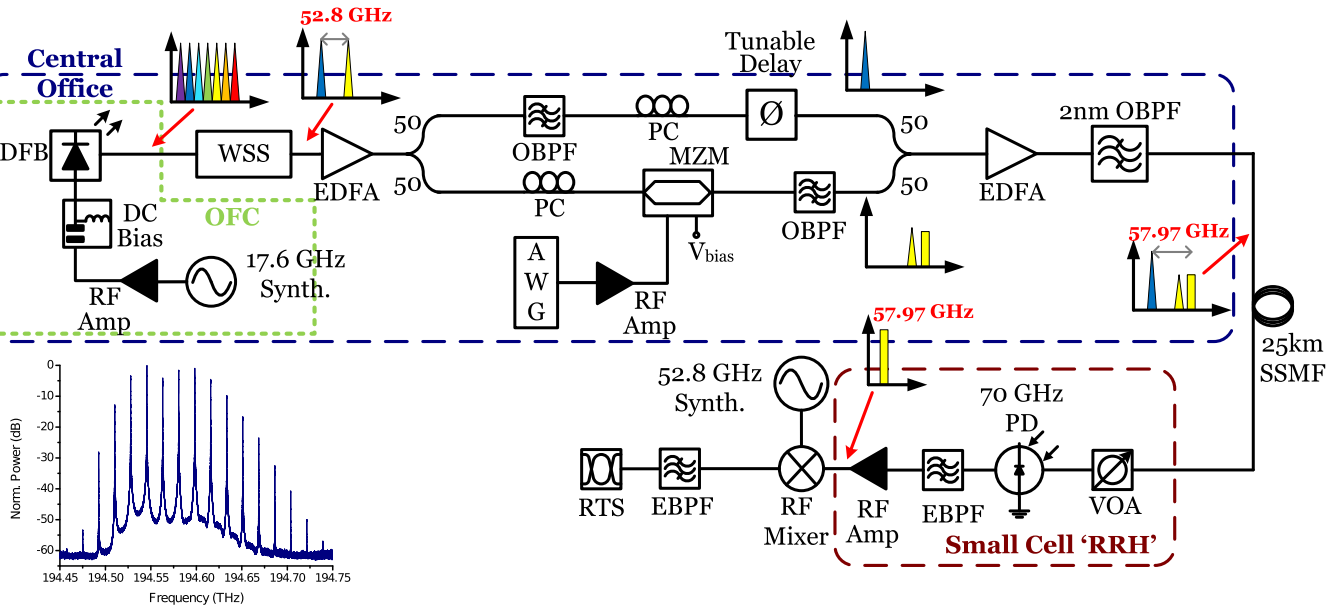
52.8 GHz

Central Office

Tunable Delay

DFB

WSS

EDFA

50

50

OBPF

PC

Ø

50

50

EDFA

2nm OBPF

PC

MZM

OBPF

OFC

DC Bias

A W G

V$_{bias}$

RF Amp

17.6 GHz Synth.

RF Amp

57.97 GHz

57.97 GHz

25km SSMF

52.8 GHz Synth.

70 GHz PD

RTS

EBPF

RF Mixer

RF Amp

EBPF

VOA

Small Cell 'RRH'

Norm. Power (dB)

0

-10

-20

-30

-40

-50

-60

194.45 194.50 194.55 194.60 194.65 194.70 194.75

Frequency (THz)